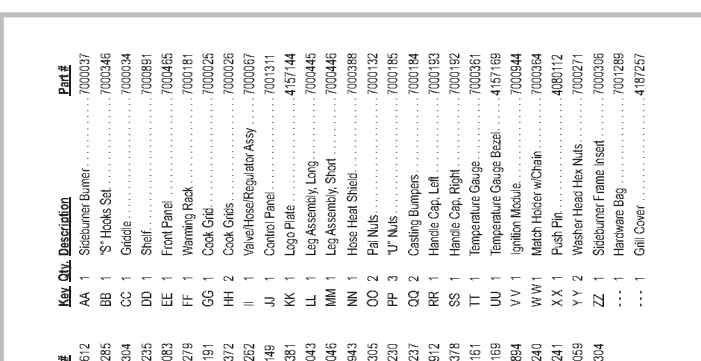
| Key | Qty. | Description | Part # |
|---|---|---|---|
| AA | 1 | Sideburner Burner | 7000037 |
| BB | 1 | "S" Hooks Set | 7000346 |
| CC | 1 | Griddle | 7000034 |
| DD | 1 | Shelf | 7000891 |
| EE | 1 | Front Panel | 7000465 |
| FF | 1 | Warming Rack | 7000181 |
| GG | 1 | Cook Grid | 7000025 |
| HH | 2 | Cook Grids | 7000026 |
| II | 1 | Valve/Hose/Regulator Assy | 7000067 |
| JJ | 1 | Control Panel | 7001311 |
| KK | 1 | Logo Plate | 4157144 |
| LL | 1 | Leg Assembly, Long | 7000445 |
| MM | 1 | Leg Assembly, Short | 7000446 |
| NN | 1 | Hose Heat Shield | 7000388 |
| OO | 2 | Pal Nuts | 7000132 |
| PP | 3 | "U" Nuts | 7000185 |
| QQ | 2 | Casting Bumpers | 7000184 |
| RR | 1 | Handle Cap, Left | 7000193 |
| SS | 1 | Handle Cap, Right | 7000192 |
| TT | 1 | Temperature Gauge | 7000361 |
| UU | 1 | Temperature Gauge Bezel | 4157169 |
| VV | 1 | Ignition Module | 7000944 |
| WW | 1 | Match Holder w/Chain | 7000364 |
| XX | 1 | Push Pin | 4080112 |
| YY | 2 | Washer Head Hex Nuts | 7000271 |
| ZZ | 1 | Sideburner Frame Insert | 7000306 |
| --- | 1 | Hardware Bag | 7001289 |
| --- | 1 | Grill Cover | 4187257 |

#
612
285
304
235
083
279
191
372
262
149
381
043
046
943
305
205
237
912
378
161
169
894
240
241
059
304